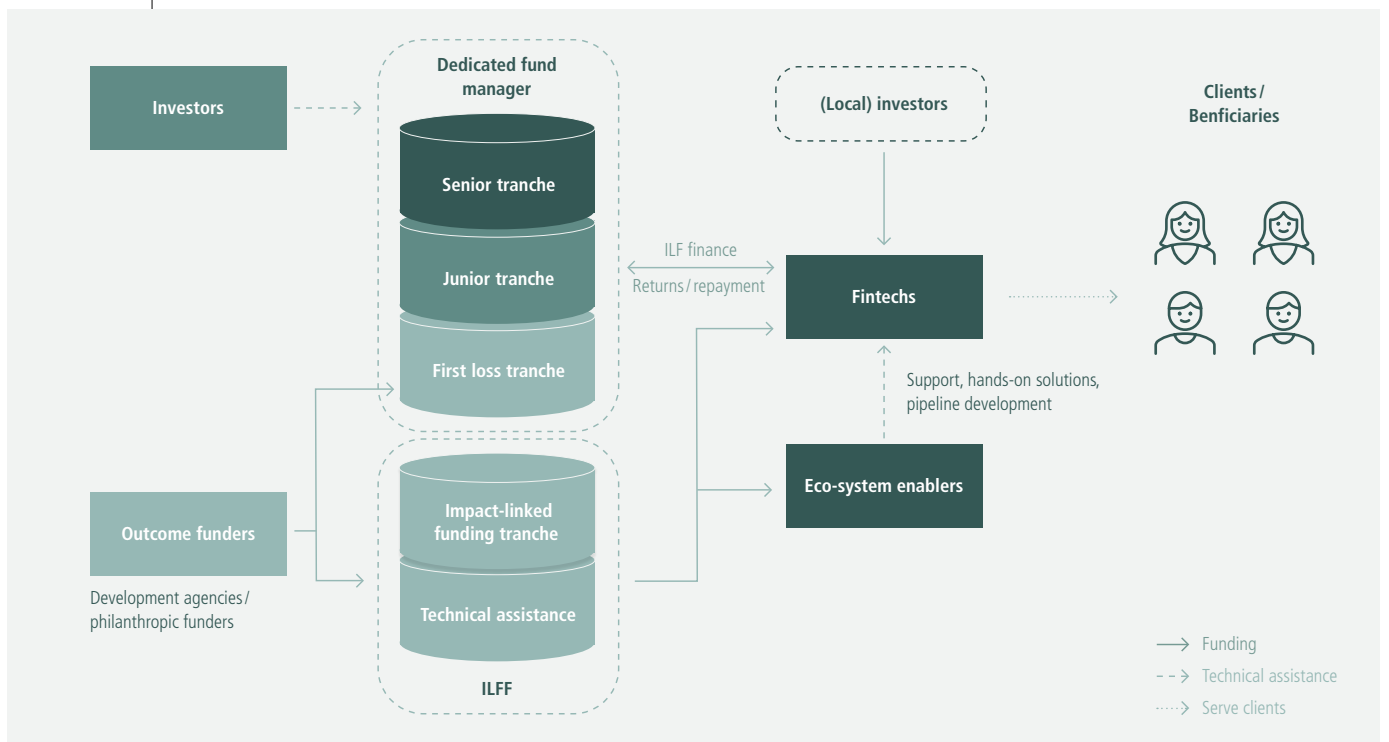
Investors

Dedicated fund manager

Senior tranche

Junior tranche

First loss tranche

(Local) investors

Clients / Benficiaries

ILF finance

Returns / repayment

Fintechs

Support, hands-on solutions, pipeline development

Outcome funders

Development agencies / philanthropic funders

Impact-linked funding tranche

Technical assistance

ILFF

Eco-system enablers

Funding

Technical assistance

Serve clients